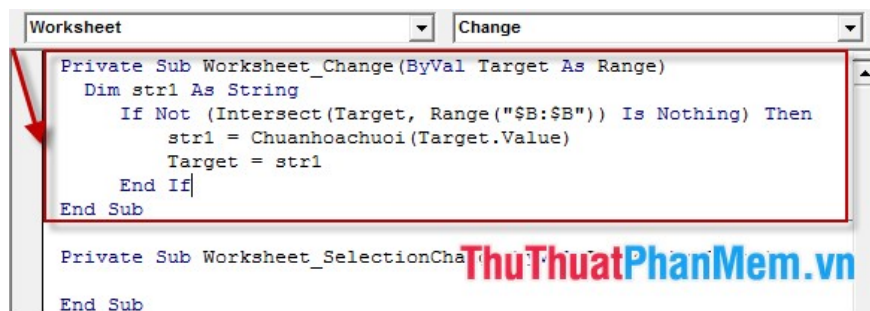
Worksheet | Change

Private Sub Worksheet_Change(ByVal Target As Range)
Dim str1 As String
If Not (Intersect(Target, Range("$B:$B")) Is Nothing) Then
str1 = Chuanhoachuoi(Target.Value)
Target = str1
End If
End Sub

Private Sub Worksheet_SelectionCha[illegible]

End Sub

ThuThuatPhanMem.vn